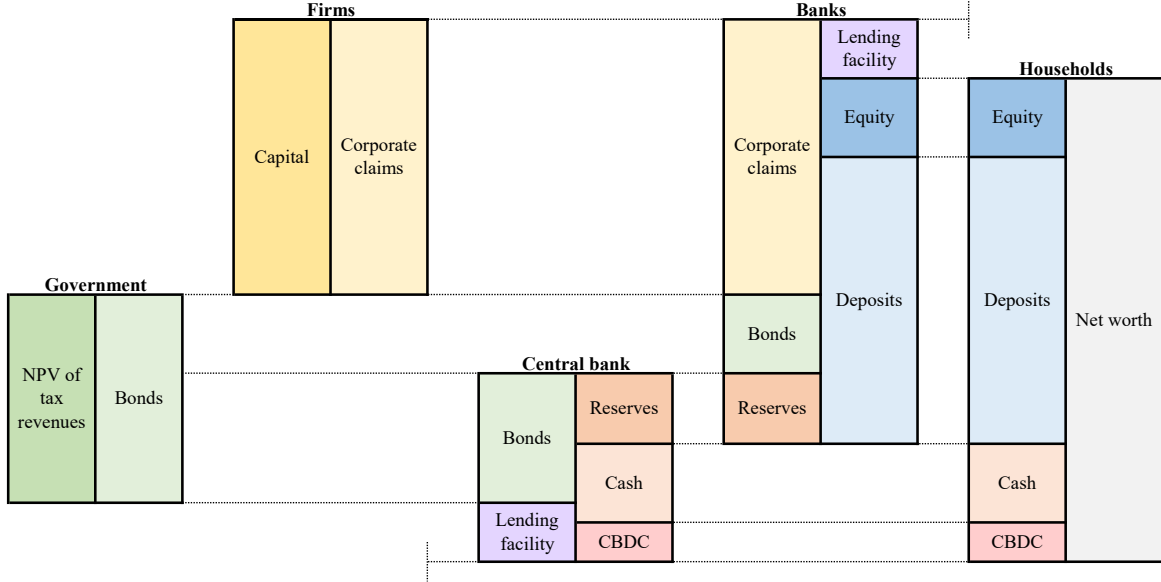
Firms

Capital

Corporate claims

Banks

Corporate claims

Lending facility

Equity

Deposits

Bonds

Reserves

Households

Equity

Deposits

Net worth

Cash

CBDC

Government

NPV of tax revenues

Bonds

Central bank

Bonds

Reserves

Cash

Lending facility

CBDC